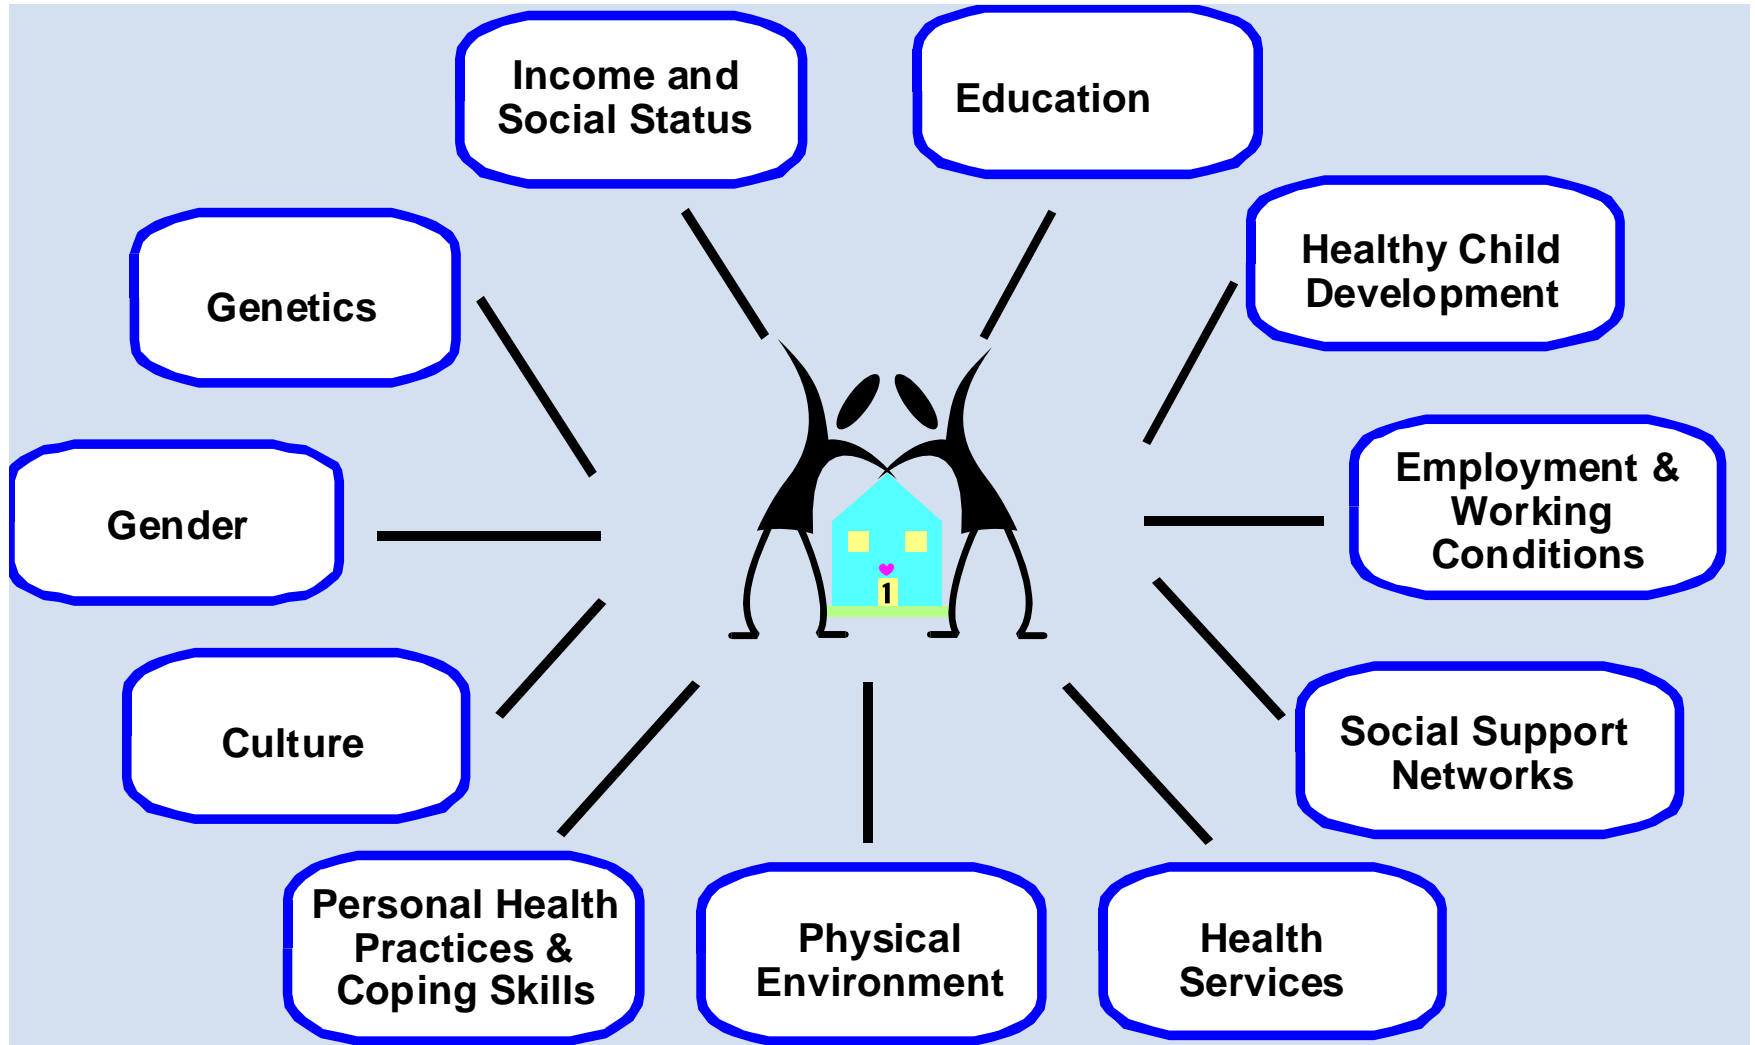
Income and Social Status

Education

Healthy Child Development

Genetics

Employment & Working Conditions

Gender

1

Culture

Social Support Networks

Personal Health Practices & Coping Skills

Physical Environment

Health Services